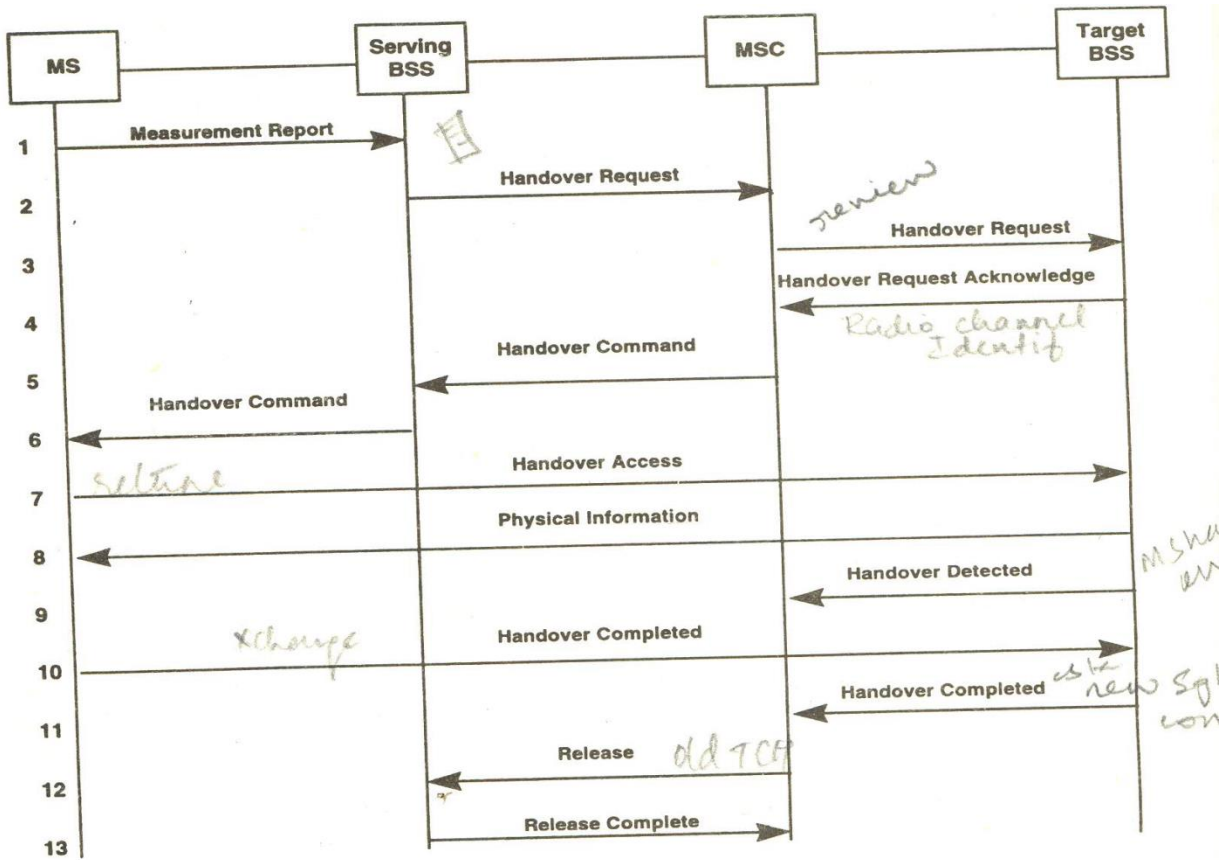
MS

Serving BSS

MSC

Target BSS

1 Measurement Report

2 Handover Request

review

3 Handover Request

4 Handover Request Acknowledge

Radio channel Identif

5 Handover Command

6 Handover Command

7 Handover Access

seltine

8 Physical Information

MSha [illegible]

9 Handover Detected

10 Handover Completed

xchange

11 Handover Completed

esta new Sg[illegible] con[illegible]

12 Release

old TCH

13 Release Complete